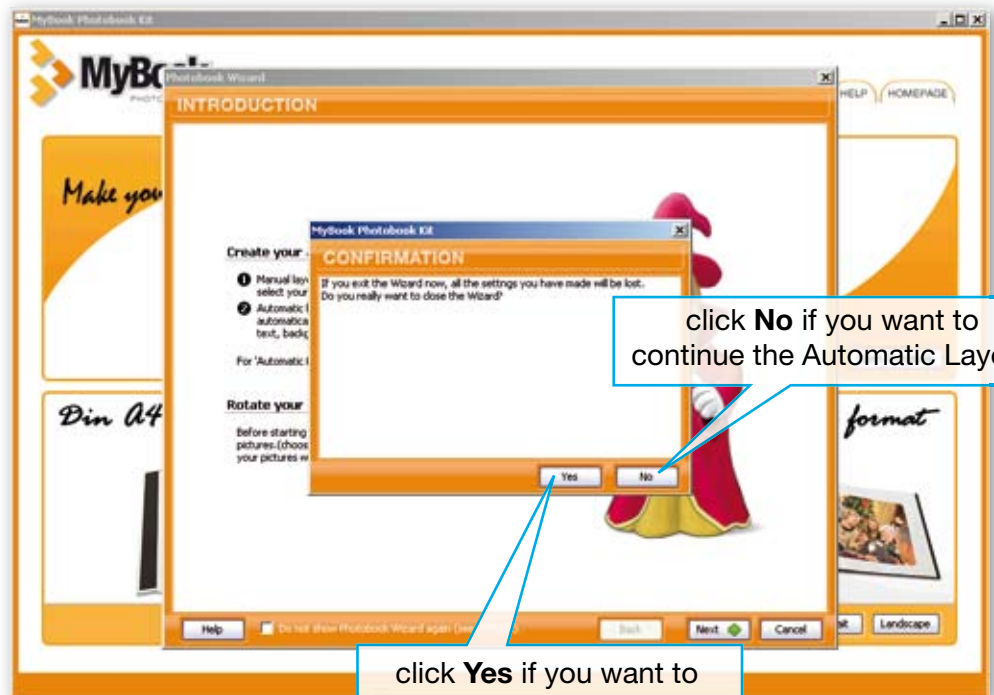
MyBook Photobook Kit

MyBo

HELP

HOMEPAGE

Photobook Wizard

INTRODUCTION

Make you

Create your

Manual lay select your

Automatic automatica text, backg

For 'Automatic

Rotate your

Before starting pictures.(choos your pictures w

Din A4

format

MyBook Photobook Kit

CONFIRMATION

If you exit the Wizard now, all the settings you have made will be lost. Do you really want to close the Wizard?

Yes

No

click **No** if you want to continue the Automatic Laye

click **Yes** if you want to

Help

Do not show Photobook Wizard again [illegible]

Back

Next

Cancel

Landscape